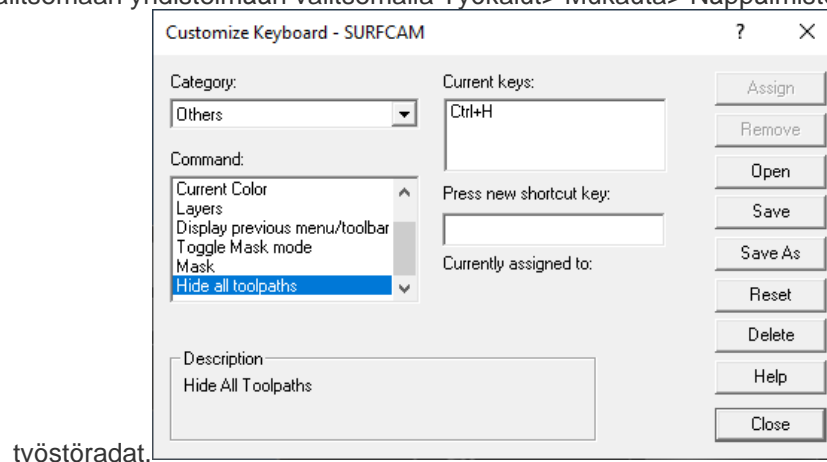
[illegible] Työkalut> Mukauta> Näppäimistö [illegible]

Customize Keyboard - SURFCAM

?

×

Category:

Others

Command:

Current Color
Layers
Display previous menu/toolbar
Toggle Mask mode
Mask
Hide all toolpaths

Current keys:

Ctrl+H

Press new shortcut key:

Currently assigned to:

Assign

Remove

Open

Save

Save As

Reset

Delete

Help

Close

Description

Hide All Toolpaths

työstöradat.